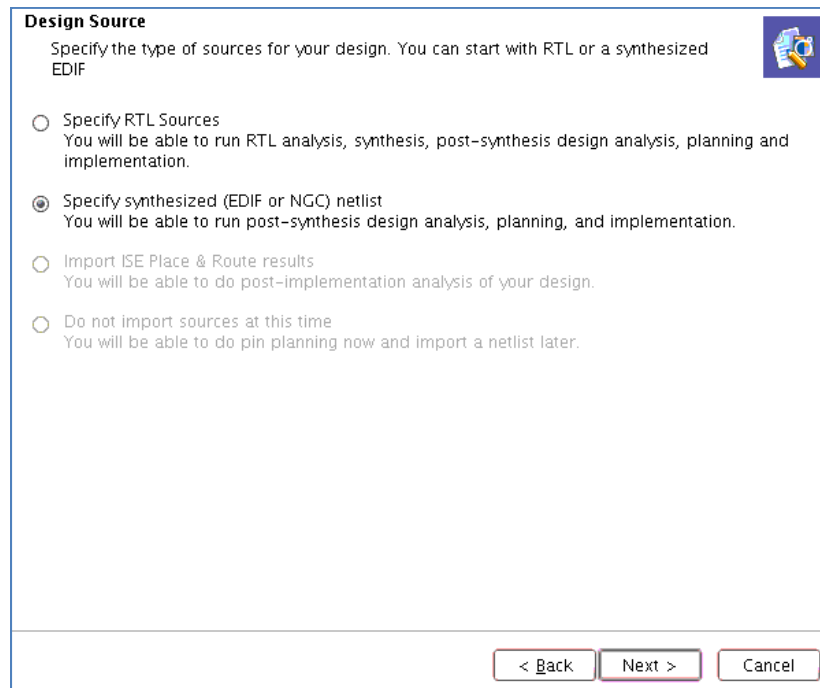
Design Source

Specify the type of sources for your design. You can start with RTL or a synthesized EDIF

Specify RTL Sources
You will be able to run RTL analysis, synthesis, post-synthesis design analysis, planning and implementation.

Specify synthesized (EDIF or NGC) netlist
You will be able to run post-synthesis design analysis, planning, and implementation.

Import ISE Place & Route results
You will be able to do post-implementation analysis of your design.

Do not import sources at this time
You will be able to do pin planning now and import a netlist later.

< Back
Next >
Cancel